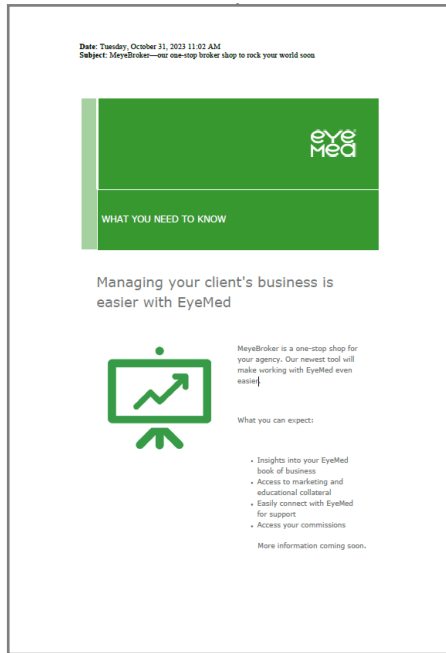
**Date:** Tuesday, October 31, 2023 11:02 AM
**Subject:** MeyeBroker—our one-stop broker shop to rock your world soon

eye
Med

WHAT YOU NEED TO KNOW

Managing your client's business is easier with EyeMed

MeyeBroker is a one-stop shop for your agency. Our newest tool will make working with EyeMed even easier.

What you can expect:

- Insights into your EyeMed book of business
- Access to marketing and educational collateral
- Easily connect with EyeMed for support
- Access your commissions

More information coming soon.